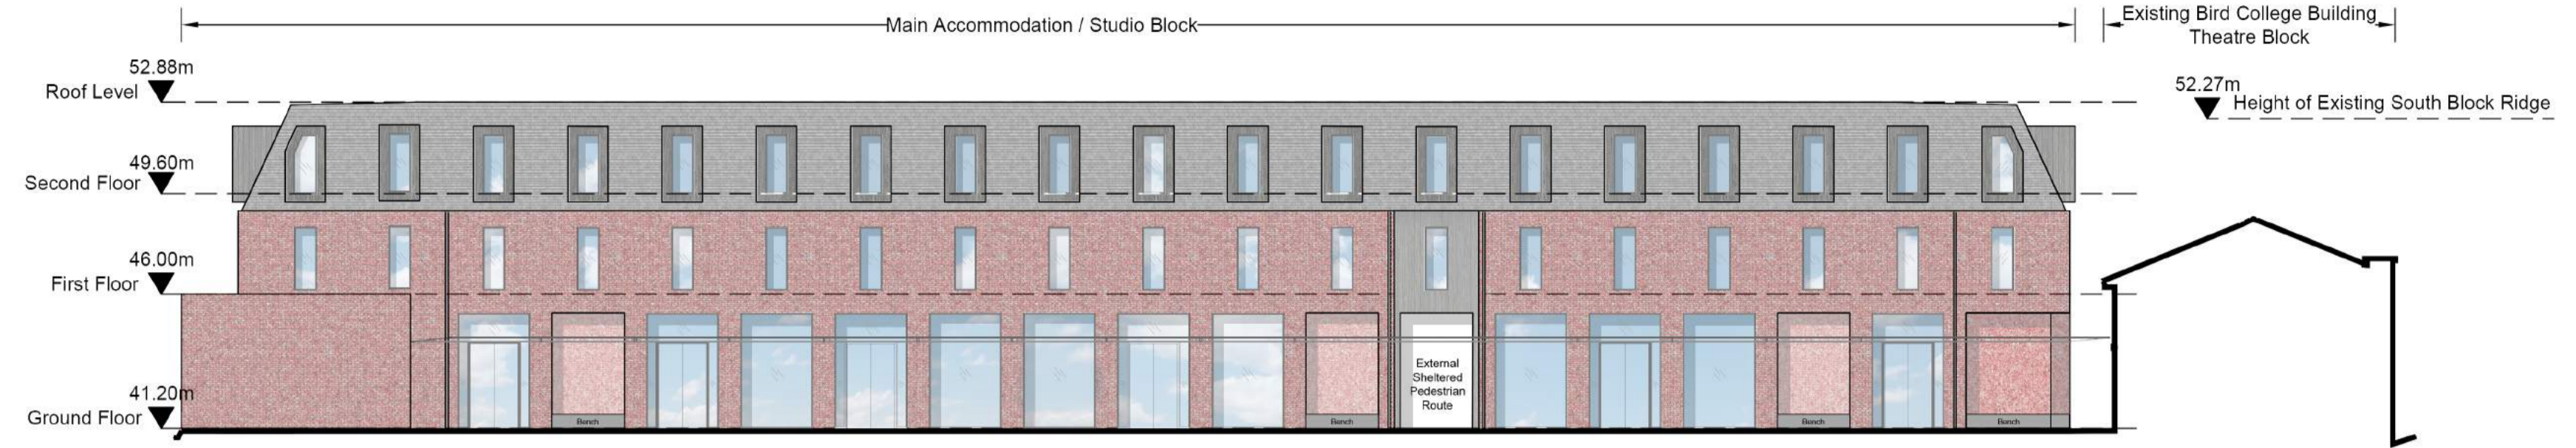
Main Accommodation / Studio Block

Existing Bird College Building
Theatre Block

52.88m
Roof Level

52.27m
Height of Existing South Block Ridge

49.60m
Second Floor

46.00m
First Floor

41.20m
Ground Floor

External
Sheltered
Pedestrian
Route

Bench

Bench

Bench

Bench